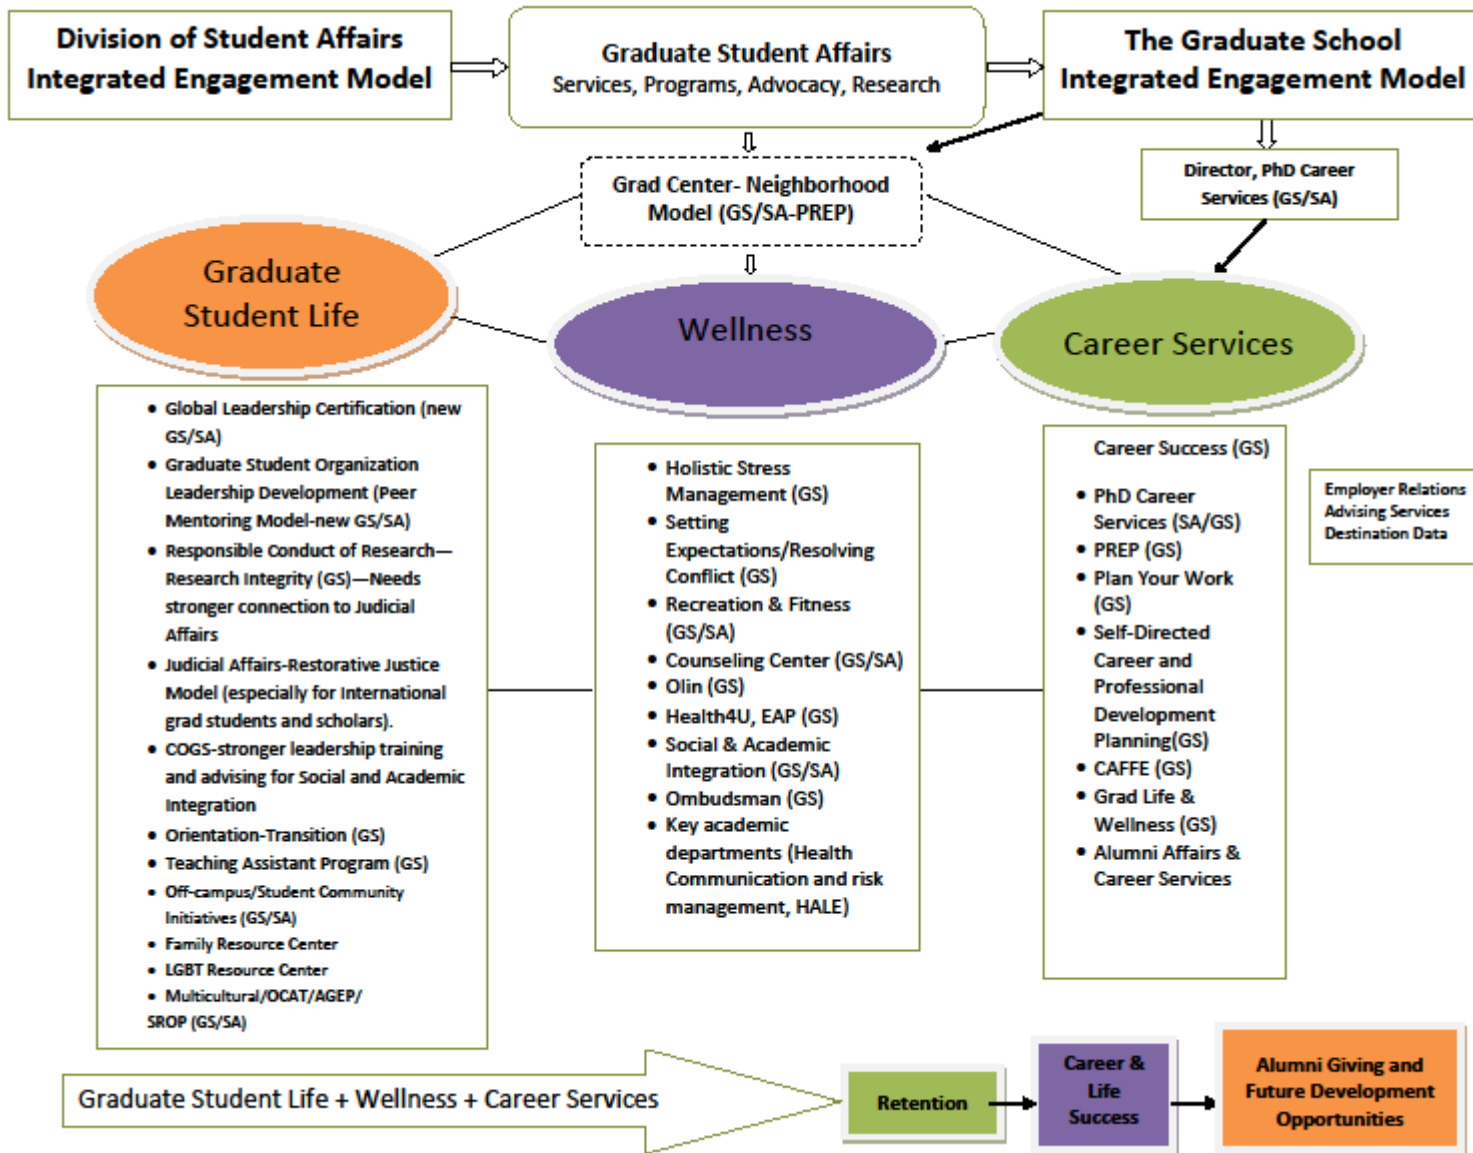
Division of Student Affairs Integrated Engagement Model

Graduate Student Affairs
Services, Programs, Advocacy, Research

The Graduate School Integrated Engagement Model

Grad Center- Neighborhood Model (GS/SA-PREP)

Director, PhD Career Services (GS/SA)

Graduate Student Life

Wellness

Career Services

- Global Leadership Certification (new GS/SA)
- Graduate Student Organization Leadership Development (Peer Mentoring Model-new GS/SA)
- Responsible Conduct of Research—Research Integrity (GS)—Needs stronger connection to Judicial Affairs
- Judicial Affairs-Restorative Justice Model (especially for international grad students and scholars).
- COGS-stronger leadership training and advising for Social and Academic Integration
- Orientation-Transition (GS)
- Teaching Assistant Program (GS)
- Off-campus/Student Community Initiatives (GS/SA)
- Family Resource Center
- LGBT Resource Center
- Multicultural/OCAT/AGEP/ SROP (GS/SA)

- Holistic Stress Management (GS)
- Setting Expectations/Resolving Conflict (GS)
- Recreation & Fitness (GS/SA)
- Counseling Center (GS/SA)
- Olin (GS)
- Health4U, EAP (GS)
- Social & Academic Integration (GS/SA)
- Ombudsman (GS)
- Key academic departments (Health Communication and risk management, HALE)

Career Success (GS)

- PhD Career Services (SA/GS)
- PREP (GS)
- Plan Your Work (GS)
- Self-Directed Career and Professional Development Planning(GS)
- CAFFE (GS)
- Grad Life & Wellness (GS)
- Alumni Affairs & Career Services

Employer Relations
Advising Services
Destination Data

Graduate Student Life + Wellness + Career Services

Retention

Career & Life Success

Alumni Giving and Future Development Opportunities